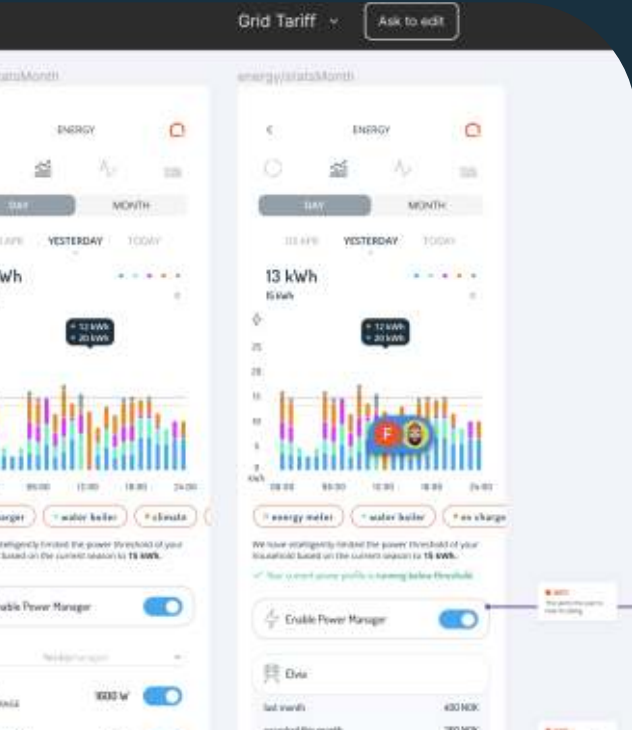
Grid Tariff
Ask to edit

statsMonth
ENERGY
DAY
MONTH
YESTERDAY
TODAY
Wh
00:00
12:00
18:00
24:00
arger
water boiler
climate
We have intelligently limited the power threshold of your household based on the current season to 15 kWh.
able Power Manager
1600 W

energy/statsMonth
ENERGY
DAY
MONTH
YESTERDAY
TODAY
13 kWh
15 kWh
12 kWh
20 kWh
25
20
15
10
5
0
kWh
00:00
06:00
12:00
18:00
24:00
F
energy meter
water boiler
ev charge
We have intelligently limited the power threshold of your household based on the current season to 15 kWh.
Your current power profile is running below threshold
Enable Power Manager
Elvia
last month
450 NOK
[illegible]